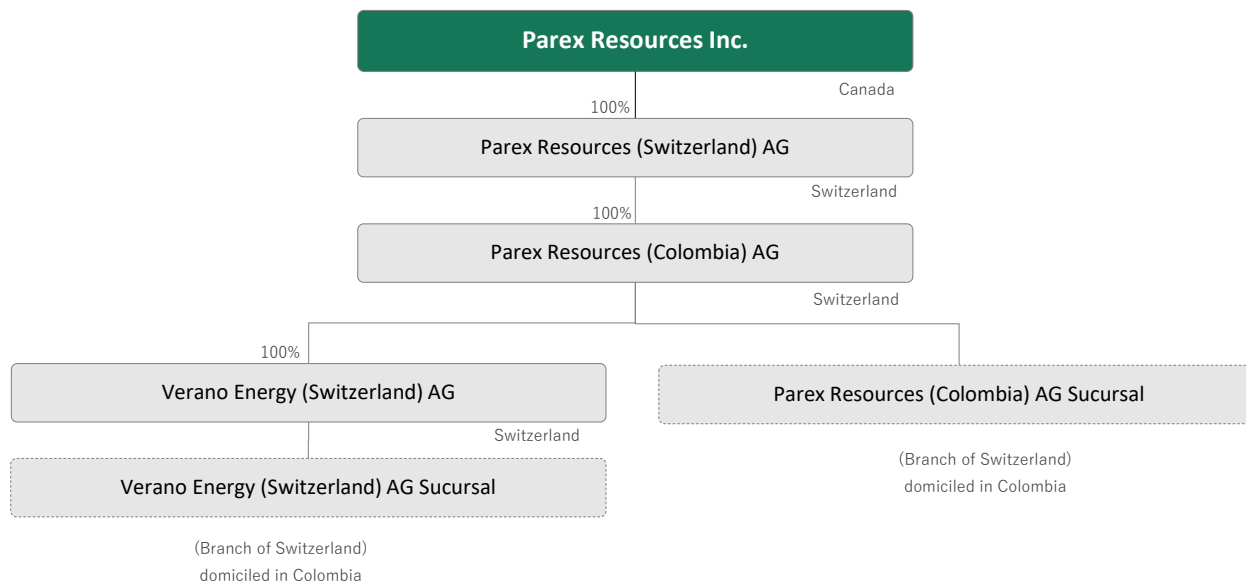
Parex Resources Inc.

Canada

100%

Parex Resources (Switzerland) AG

Switzerland

100%

Parex Resources (Colombia) AG

Switzerland

100%

Verano Energy (Switzerland) AG

Switzerland

Verano Energy (Switzerland) AG Sucursal

(Branch of Switzerland) domiciled in Colombia

Parex Resources (Colombia) AG Sucursal

(Branch of Switzerland) domiciled in Colombia